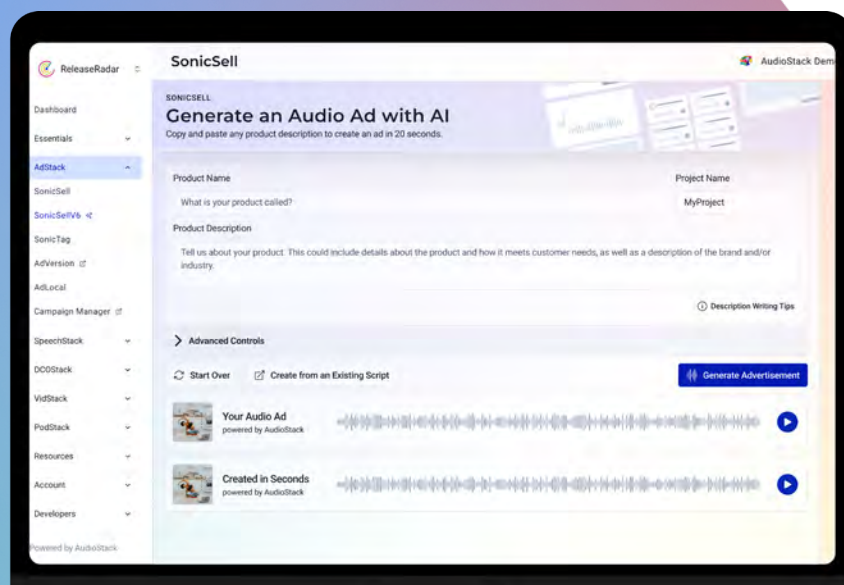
ReleaseRadar

Dashboard
Essentials
AdStack
SonicSell
SonicSellV6
SonicTag
AdVersion
AdLocal
Campaign Manager
SpeechStack
DCOStack
VidStack
PodStack
Resources
Account
Developers

Powered by AudioStack

SonicSell

AudioStack Dem

SONICSELL
Generate an Audio Ad with AI
Copy and paste any product description to create an ad in 20 seconds.

Product Name
What is your product called?

Project Name
MyProject

Product Description
Tell us about your product. This could include details about the product and how it meets customer needs, as well as a description of the brand and/or industry.

Description Writing Tips

Advanced Controls

Start Over
Create from an Existing Script
Generate Advertisement

Your Audio Ad
powered by AudioStack

Created in Seconds
powered by AudioStack